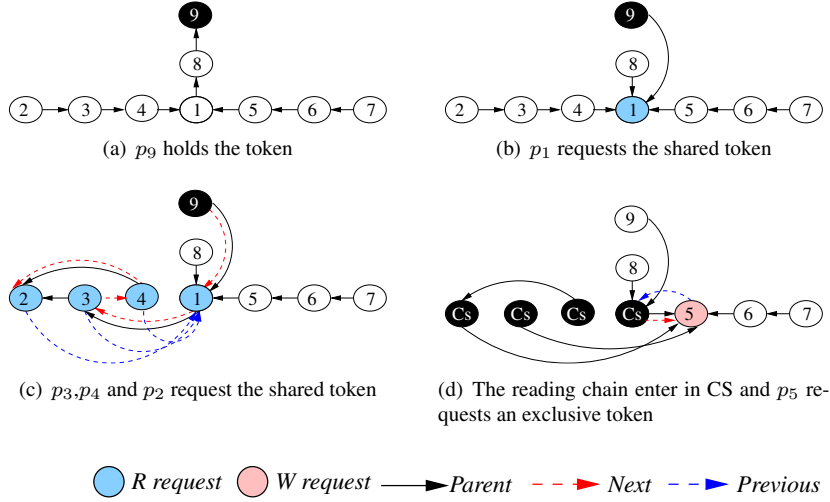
9
8
2 3 4 1 5 6 7
(a) $p_9$ holds the token

9
8
2 3 4 1 5 6 7
(b) $p_1$ requests the shared token

9
8
2 3 4 1 5 6 7
(c) $p_3$,$p_4$ and $p_2$ request the shared token

9
8
Cs Cs Cs Cs 5 6 7
(d) The reading chain enter in CS and $p_5$ requests an exclusive token

R request W request Parent Next Previous